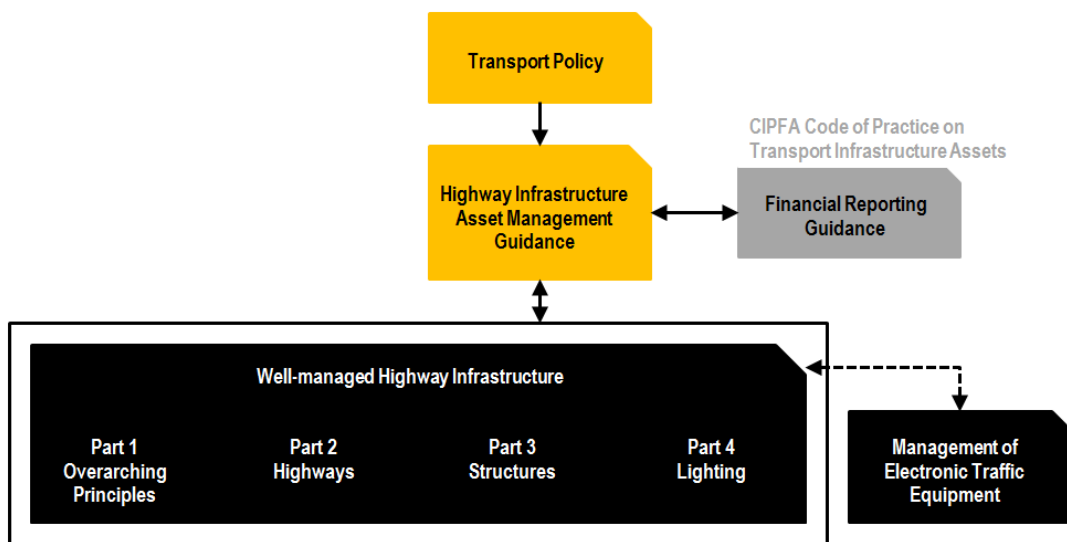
Transport Policy

CIPFA Code of Practice on Transport Infrastructure Assets

Highway Infrastructure Asset Management Guidance

Financial Reporting Guidance

Well-managed Highway Infrastructure

Part 1
Overarching Principles

Part 2
Highways

Part 3
Structures

Part 4
Lighting

Management of Electronic Traffic Equipment